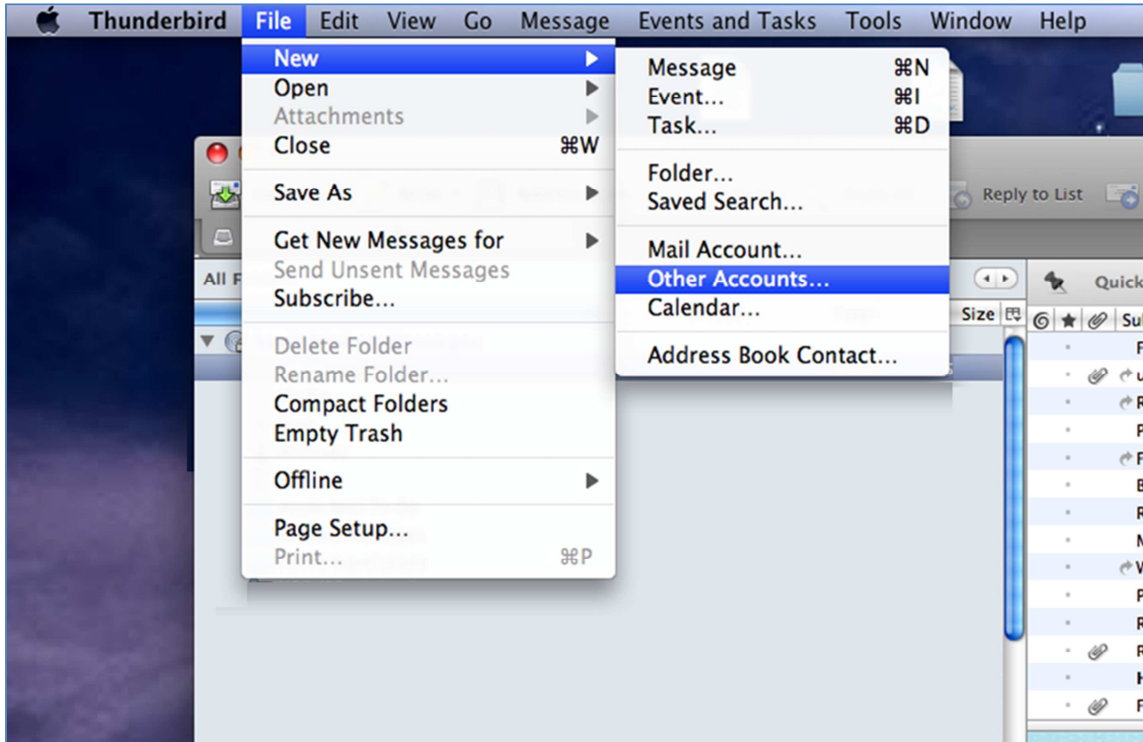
Thunderbird File Edit View Go Message Events and Tasks Tools Window Help

New
Open
Attachments
Close ⌘W
Save As
Get New Messages for
Send Unsent Messages
Subscribe...
Delete Folder
Rename Folder...
Compact Folders
Empty Trash
Offline
Page Setup...
Print... ⌘P

Message ⌘N
Event... ⌘I
Task... ⌘D
Folder...
Saved Search...
Mail Account...
Other Accounts...
Calendar...
Address Book Contact...

Reply to List
All F
Size
Quick
Su